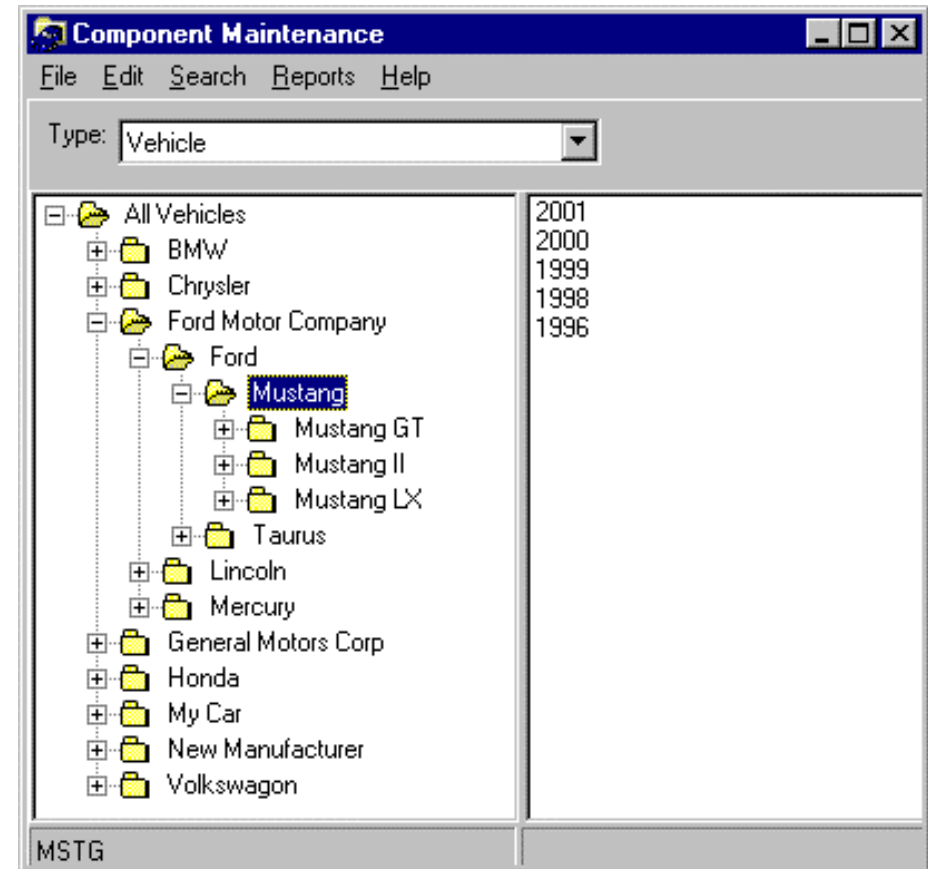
Component Maintenance

File Edit Search Reports Help

Type: Vehicle

All Vehicles
BMW
Chrysler
Ford Motor Company
Ford
Mustang
Mustang GT
Mustang II
Mustang LX
Taurus
Lincoln
Mercury
General Motors Corp
Honda
My Car
New Manufacturer
Volkswagon

2001
2000
1999
1998
1996

MSTG